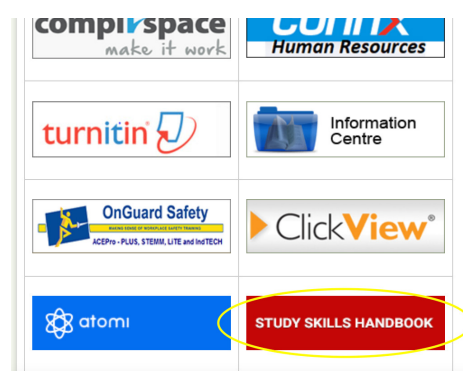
compliSpace
make it work

Human Resources

turnitin

Information Centre

OnGuard Safety
MAKING SENSE OF WORKPLACE SAFETY TRAINING
ACEPro - PLUS, STEMM, LITE and IndTECH

ClickView®

atomi

STUDY SKILLS HANDBOOK